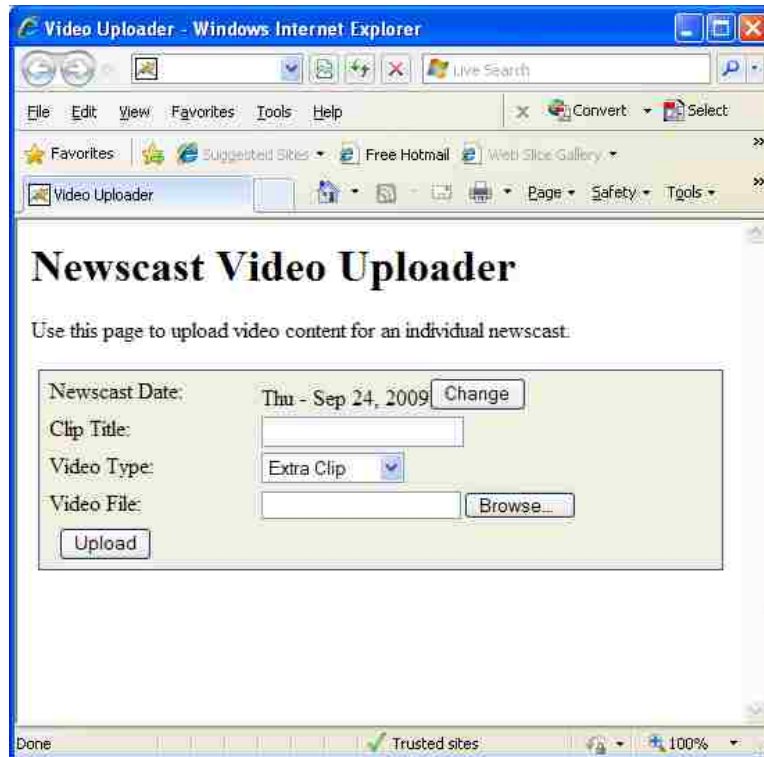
Video Uploader - Windows Internet Explorer

Live Search

File Edit View Favorites Tools Help

Convert Select

Favorites Suggested Sites Free Hotmail Web Slice Gallery

Video Uploader

Page Safety Tools

# Newscast Video Uploader

Use this page to upload video content for an individual newscast.

Newscast Date: Thu - Sep 24, 2009 Change

Clip Title:

Video Type: Extra Clip

Video File: Browse...

Upload

Done Trusted sites 100%